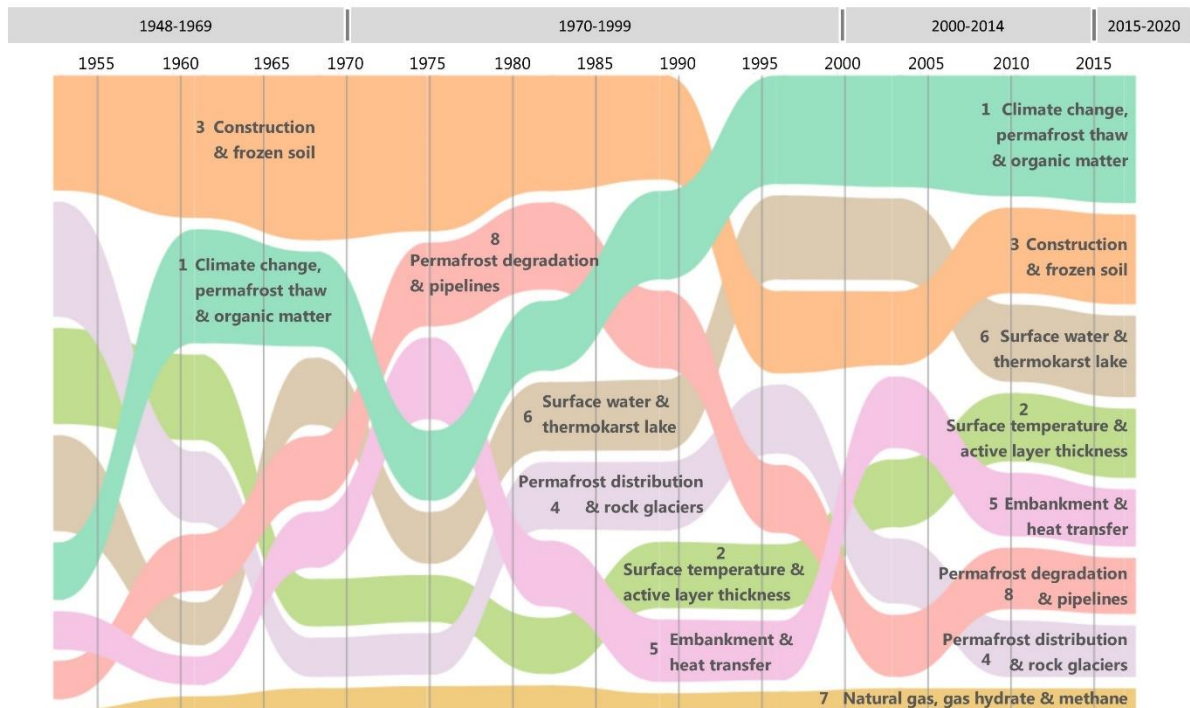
1948-1969 | 1970-1999 | 2000-2014 | 2015-2020

1955 1960 1965 1970 1975 1980 1985 1990 1995 2000 2005 2010 2015

3 Construction & frozen soil

1 Climate change, permafrost thaw & organic matter

8 Permafrost degradation & pipelines

6 Surface water & thermokarst lake

Permafrost distribution 4 & rock glaciers

2 Surface temperature & active layer thickness

5 Embankment & heat transfer

1 Climate change, permafrost thaw & organic matter

3 Construction & frozen soil

6 Surface water & thermokarst lake

2 Surface temperature & active layer thickness

5 Embankment & heat transfer

Permafrost degradation 8 & pipelines

Permafrost distribution 4 & rock glaciers

7 Natural gas, gas hydrate & methane